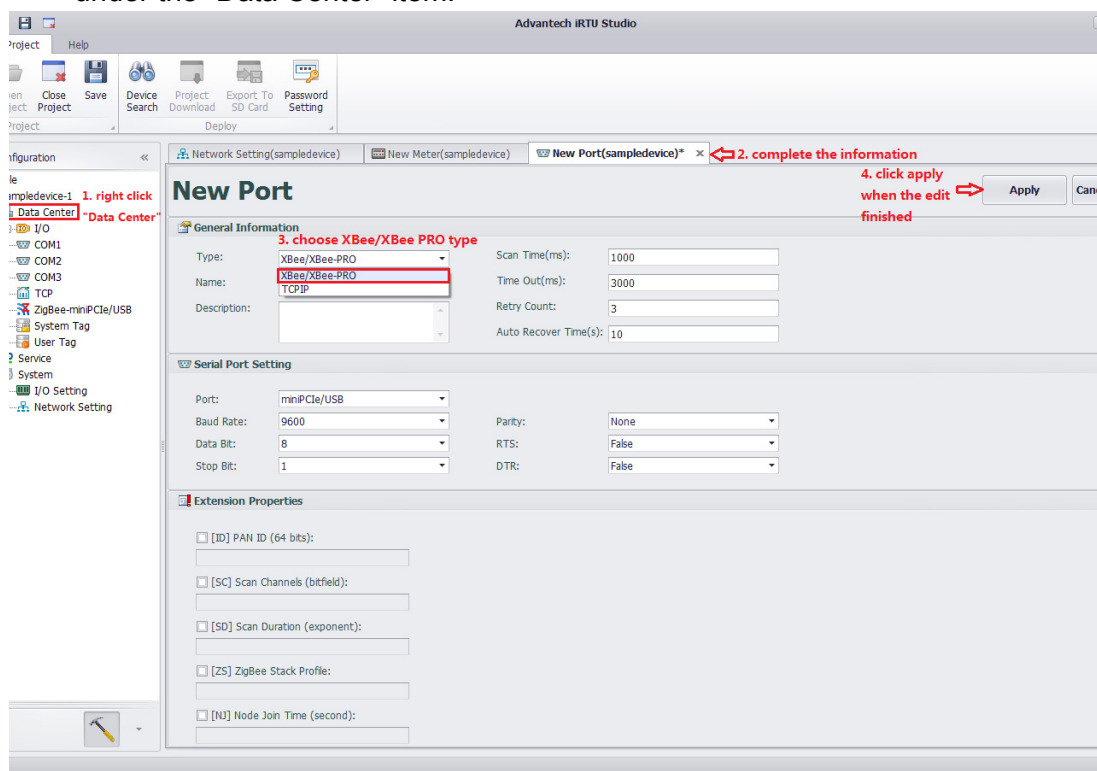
under the "Data Center" item.

Advantech iRTU Studio

roject Help

en ject Close Project Save

roject

Device Search Project Download Export To SD Card Password Setting

Deploy

nfiguration «

le
mpledevice-1 1. right click
Data Center "Data Center"
I/O
COM1
COM2
COM3
TCP
ZigBee-miniPCIe/USB
System Tag
User Tag
Service
System
I/O Setting
Network Setting

Network Setting(sampledevice) New Meter(sampledevice) New Port(sampledevice)* × 2. complete the information

New Port

4. click apply when the edit finished

Apply Canc

General Information

3. choose XBee/XBee PRO type

Type: XBee/XBee-PRO
Name: XBee/XBee-PRO
TCPIP
Description:

Scan Time(ms): 1000
Time Out(ms): 3000
Retry Count: 3
Auto Recover Time(s): 10

Serial Port Setting

Port: miniPCIe/USB
Baud Rate: 9600
Data Bit: 8
Stop Bit: 1

Parity: None
RTS: False
DTR: False

Extension Properties

[ID] PAN ID (64 bits):

[SC] Scan Channels (bitfield):

[SD] Scan Duration (exponent):

[ZS] ZigBee Stack Profile:

[NJ] Node Join Time (second):